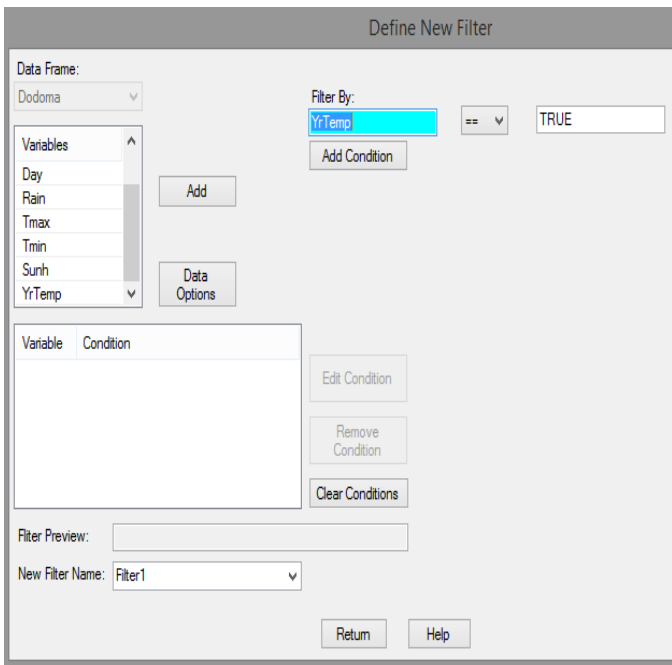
Define New Filter

Data Frame:

Dodoma

Variables

Day

Rain

Tmax

Tmin

Sunh

YrTemp

Add

Data Options

Filter By:

YrTemp

==

TRUE

Add Condition

| Variable | Condition |
|---|---|

Edit Condition

Remove Condition

Clear Conditions

Filter Preview:

New Filter Name: Filter1

Return

Help